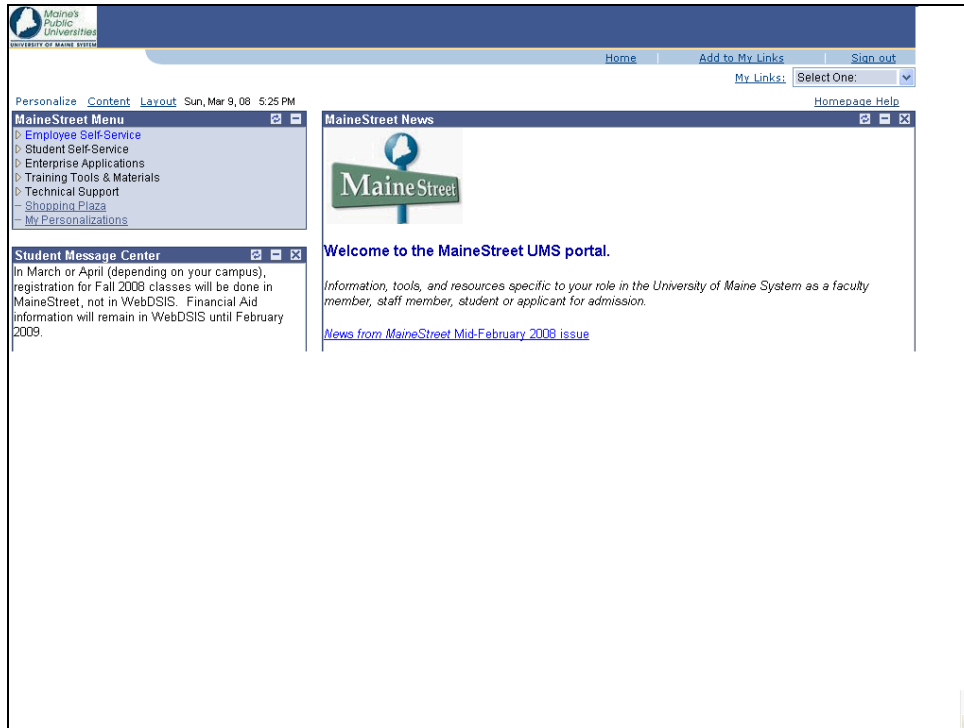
Maine's Public Universities
UNIVERSITY OF MAINE SYSTEM

Home | Add to My Links | Sign out

My Links: Select One:

Personalize Content Layout Sun, Mar 9, 08 5:25 PM

Homepage Help

MaineStreet Menu
Employee Self-Service
Student Self-Service
Enterprise Applications
Training Tools & Materials
Technical Support
Shopping Plaza
My Personalizations

Student Message Center
In March or April (depending on your campus), registration for Fall 2008 classes will be done in MaineStreet, not in WebDSIS. Financial Aid information will remain in WebDSIS until February 2009.

MaineStreet News

MaineStreet

Welcome to the MaineStreet UMS portal.

Information, tools, and resources specific to your role in the University of Maine System as a faculty member, staff member, student or applicant for admission.

News from MaineStreet Mid-February 2008 issue